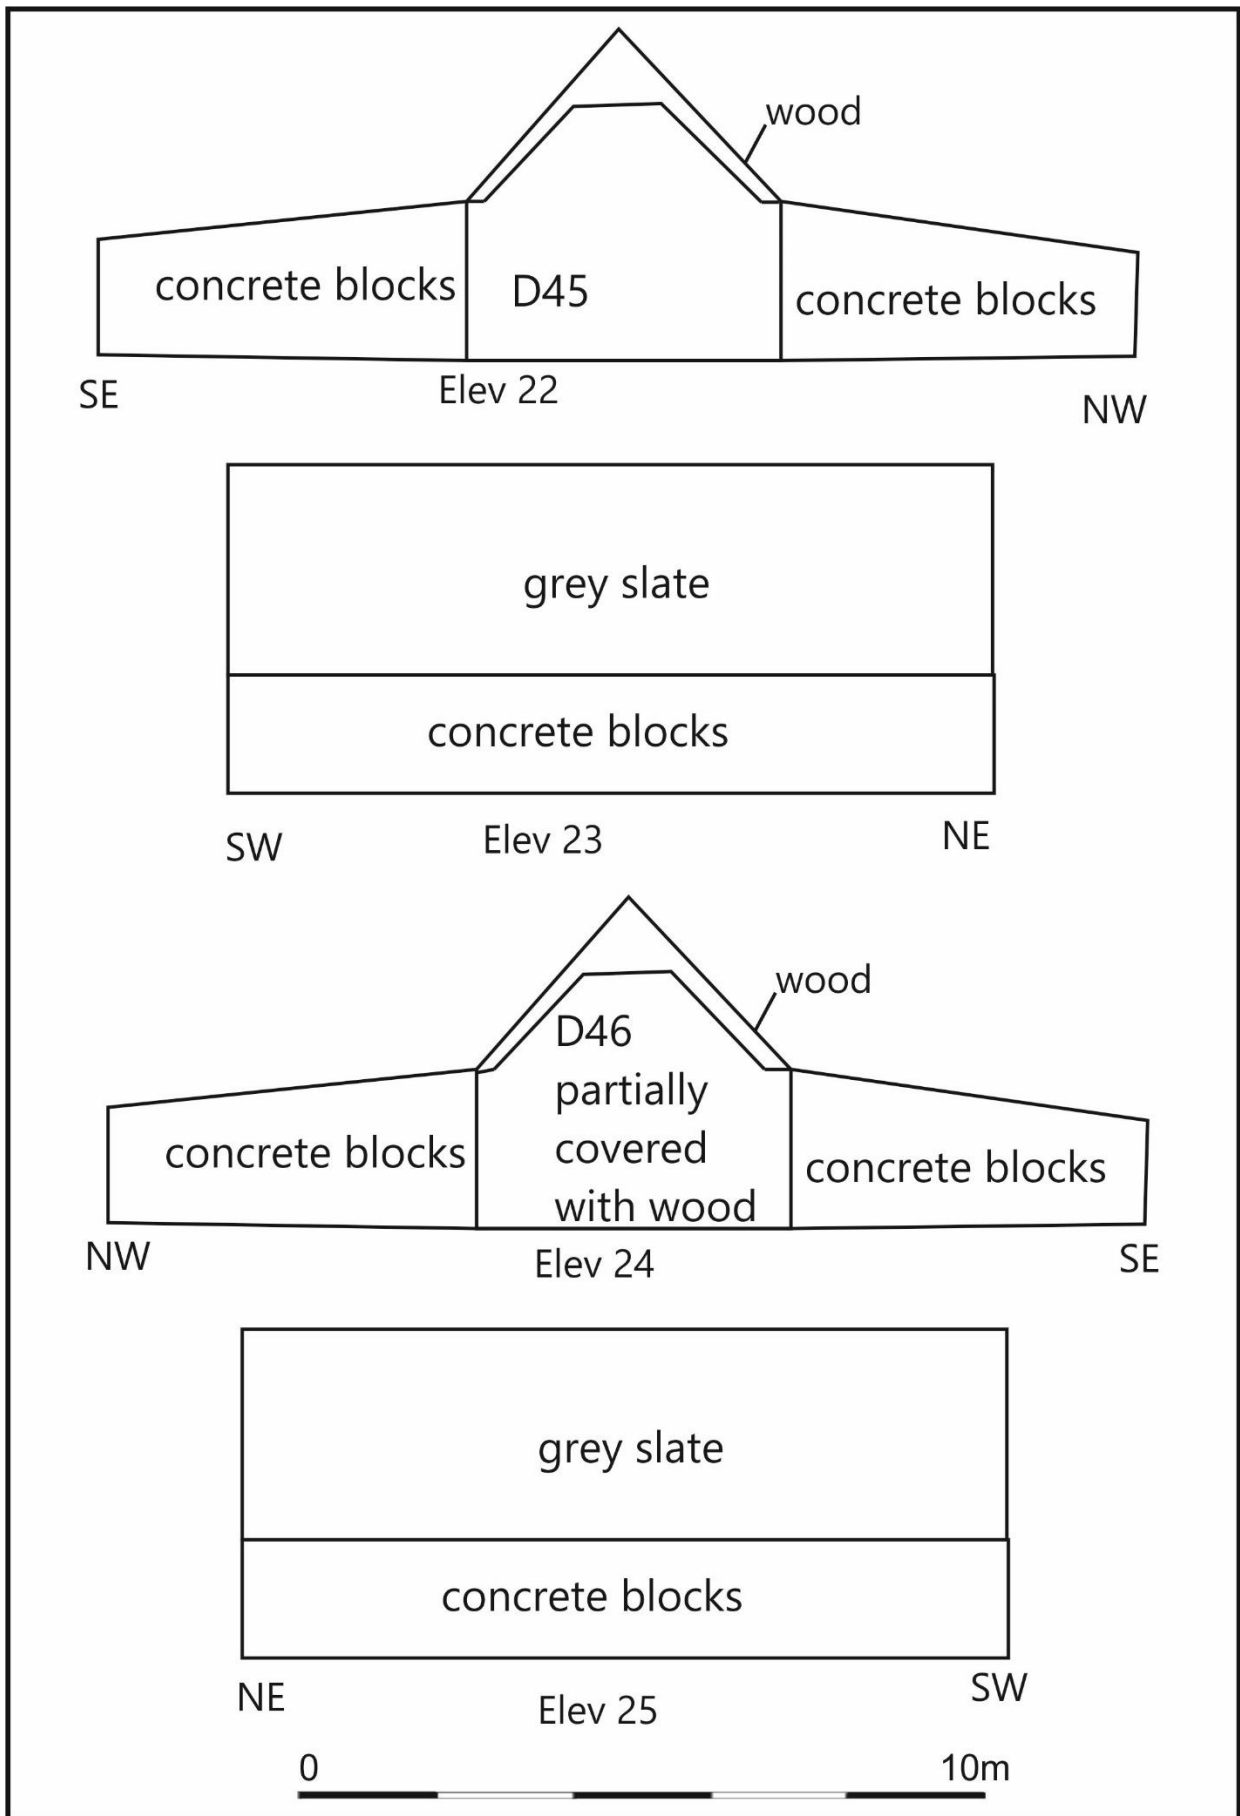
wood

concrete blocks D45 concrete blocks

SE Elev 22 NW

grey slate

concrete blocks

SW Elev 23 NE

wood

D46 partially covered with wood

concrete blocks concrete blocks

NW Elev 24 SE

grey slate

concrete blocks

NE Elev 25 SW

0 10m